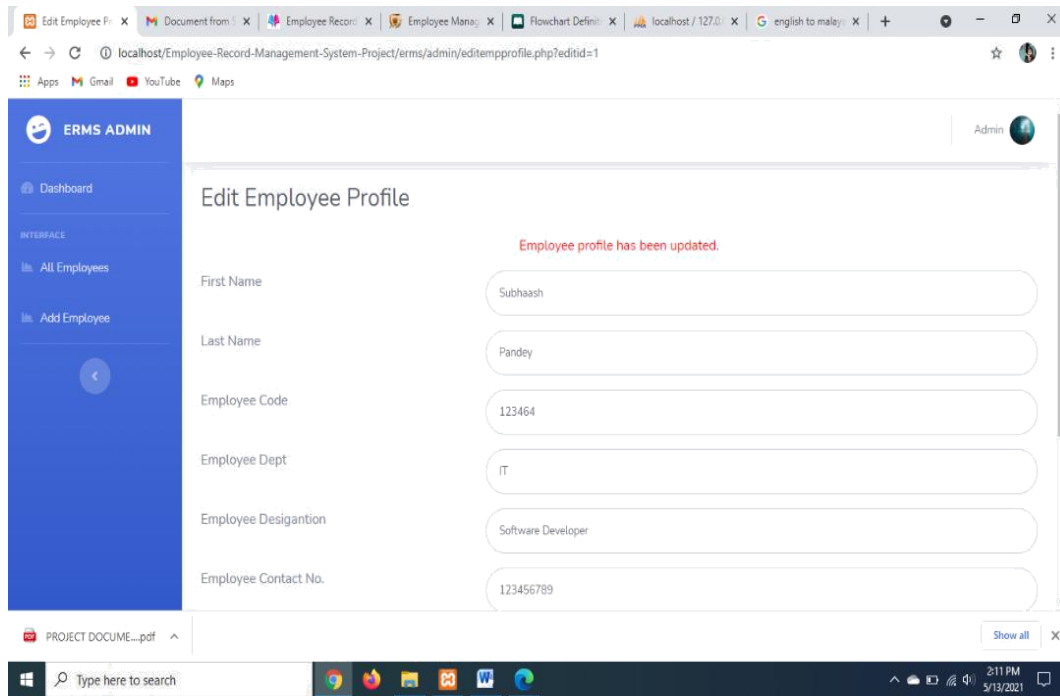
Edit Employee Pr × | Document from S × | Employee Record × | Employee Manag × | Flowchart Definit × | localhost / 127.0 × | english to malays × | +

localhost/Employee-Record-Management-System-Project/erms/admin/editempprofile.php?editid=1

Apps Gmail YouTube Maps

ERMS ADMIN

Admin

Dashboard

INTERFACE

All Employees

Add Employee

Edit Employee Profile

Employee profile has been updated.

First Name
Subhaash

Last Name
Pandey

Employee Code
123464

Employee Dept
IT

Employee Desigantion
Software Developer

Employee Contact No.
123456789

PROJECT DOCUME....pdf ^

Show all ×

Type here to search

2:11 PM
5/13/2021